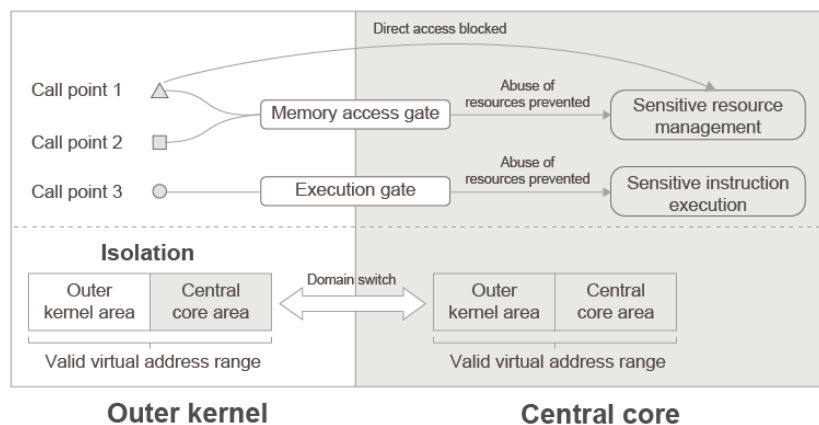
Direct access blocked

Call point 1

Call point 2

Call point 3

Memory access gate

Execution gate

Abuse of resources prevented

Abuse of resources prevented

Sensitive resource management

Sensitive instruction execution

Isolation

| Outer kernel area | Central core area |
|---|---|

Valid virtual address range

Domain switch

| Outer kernel area | Central core area |
|---|---|

Valid virtual address range

Outer kernel

Central core